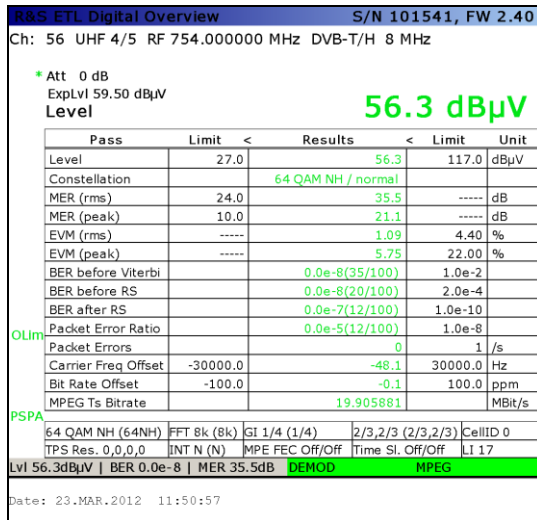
R&S ETL Digital Overview S/N 101541, FW 2.40

Ch: 56 UHF 4/5 RF 754.000000 MHz DVB-T/H 8 MHz

* Att 0 dB
ExpLvl 59.50 dBµV
Level

56.3 dBµV

| Pass | Limit | < | Results | < | Limit | Unit |
|---|---|---|---|---|---|---|
| Level | 27.0 | | 56.3 | | 117.0 | dBµV |
| Constellation | | | 64 QAM NH / normal | | | |
| MER (rms) | 24.0 | | 35.5 | | ----- | dB |
| MER (peak) | 10.0 | | 21.1 | | ----- | dB |
| EVM (rms) | ----- | | 1.09 | | 4.40 | % |
| EVM (peak) | ----- | | 5.75 | | 22.00 | % |
| BER before Viterbi | | | 0.0e-8(35/100) | | 1.0e-2 | |
| BER before RS | | | 0.0e-8(20/100) | | 2.0e-4 | |
| BER after RS | | | 0.0e-7(12/100) | | 1.0e-10 | |
| Packet Error Ratio | | | 0.0e-5(12/100) | | 1.0e-8 | |
| Packet Errors | | | 0 | | 1 | /s |
| Carrier Freq Offset | -30000.0 | | -48.1 | | 30000.0 | Hz |
| Bit Rate Offset | -100.0 | | -0.1 | | 100.0 | ppm |
| MPEG Ts Bitrate | | | 19.905881 | | | MBit/s |

OLim
PSPA

| 64 QAM NH (64NH) | FFT 8k (8k) | GI 1/4 (1/4) | 2/3,2/3 (2/3,2/3) | CellID 0 |
|---|---|---|---|---|
| TPS Res. 0,0,0,0 | INT N (N) | MPE FEC Off/Off | Time Sl. Off/Off | LI 17 |

Lvl 56.3dBµV | BER 0.0e-8 | MER 35.5dB DEMOD MPEG

Date: 23.MAR.2012 11:50:57